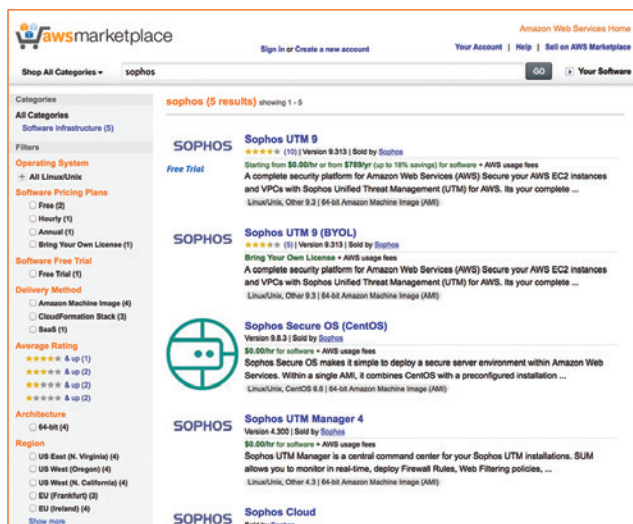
awsmarketplace

Amazon Web Services Home

Sign in or Create a new account

Your Account | Help | Sell on AWS Marketplace

Shop All Categories ▾ sophos GO Your Software

Categories
All Categories
Software Infrastructure (5)

Filters
Operating System
+ All Linux/Unix
Software Pricing Plans
Free (2)
Hourly (1)
Annual (1)
Bring Your Own License (1)
Software Free Trial
Free Trial (1)
Delivery Method
Amazon Machine Image (4)
CloudFormation Stack (3)
SaaS (1)
Average Rating
& up (1)
& up (2)
& up (2)
& up (2)
Architecture
64-bit (4)
Region
US East (N. Virginia) (4)
US West (Oregon) (4)
US West (N. California) (4)
EU (Frankfurt) (3)
EU (Ireland) (4)
Show more

sophos (5 results) showing 1 - 5

SOPHOS
Free Trial
Sophos UTM 9
(10) | Version 9.313 | Sold by Sophos
Starting from $0.00/hr or from $789/yr (up to 18% savings) for software + AWS usage fees
A complete security platform for Amazon Web Services (AWS) Secure your AWS EC2 instances and VPCs with Sophos Unified Threat Management (UTM) for AWS. Its your complete ...
Linux/Unix, Other 9.3 | 64-bit Amazon Machine Image (AMI)

SOPHOS
Sophos UTM 9 (BYOL)
(5) | Version 9.313 | Sold by Sophos
Bring Your Own License + AWS usage fees
A complete security platform for Amazon Web Services (AWS) Secure your AWS EC2 instances and VPCs with Sophos Unified Threat Management (UTM) for AWS. Its your complete ...
Linux/Unix, Other 9.3 | 64-bit Amazon Machine Image (AMI)

Sophos Secure OS (CentOS)
Version 9.8.3 | Sold by Sophos
$0.00/hr for software + AWS usage fees
Sophos Secure OS makes it simple to deploy a secure server environment within Amazon Web Services. Within a single AMI, it combines CentOS with a preconfigured installation ...
Linux/Unix, CentOS 6.6 | 64-bit Amazon Machine Image (AMI)

SOPHOS
Sophos UTM Manager 4
Version 4.300 | Sold by Sophos
$0.00/hr for software + AWS usage fees
Sophos UTM Manager is a central command center for your Sophos UTM installations. SUM allows you to monitor in real-time, deploy Firewall Rules, Web Filtering policies, ...
Linux/Unix, Other 4.3 | 64-bit Amazon Machine Image (AMI)

SOPHOS
Sophos Cloud
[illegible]